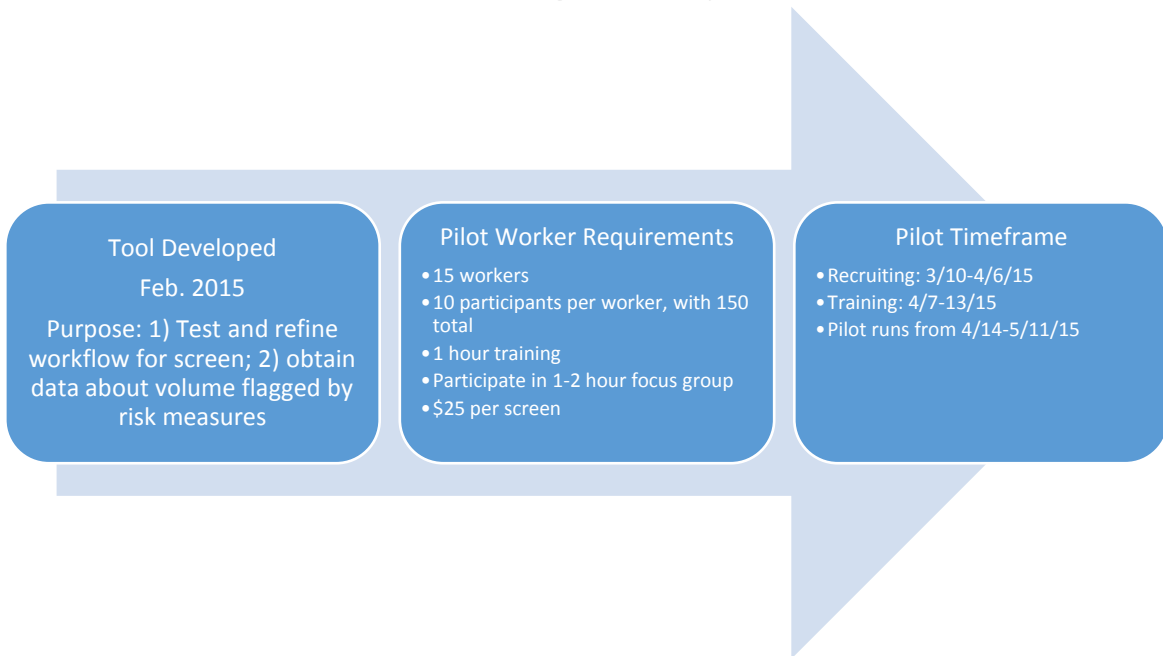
Tool Developed

Feb. 2015

Purpose: 1) Test and refine workflow for screen; 2) obtain data about volume flagged by risk measures

Pilot Worker Requirements

- 15 workers
- 10 participants per worker, with 150 total
- 1 hour training
- Participate in 1-2 hour focus group
- \$25 per screen

Pilot Timeframe

- Recruiting: 3/10-4/6/15
- Training: 4/7-13/15
- Pilot runs from 4/14-5/11/15